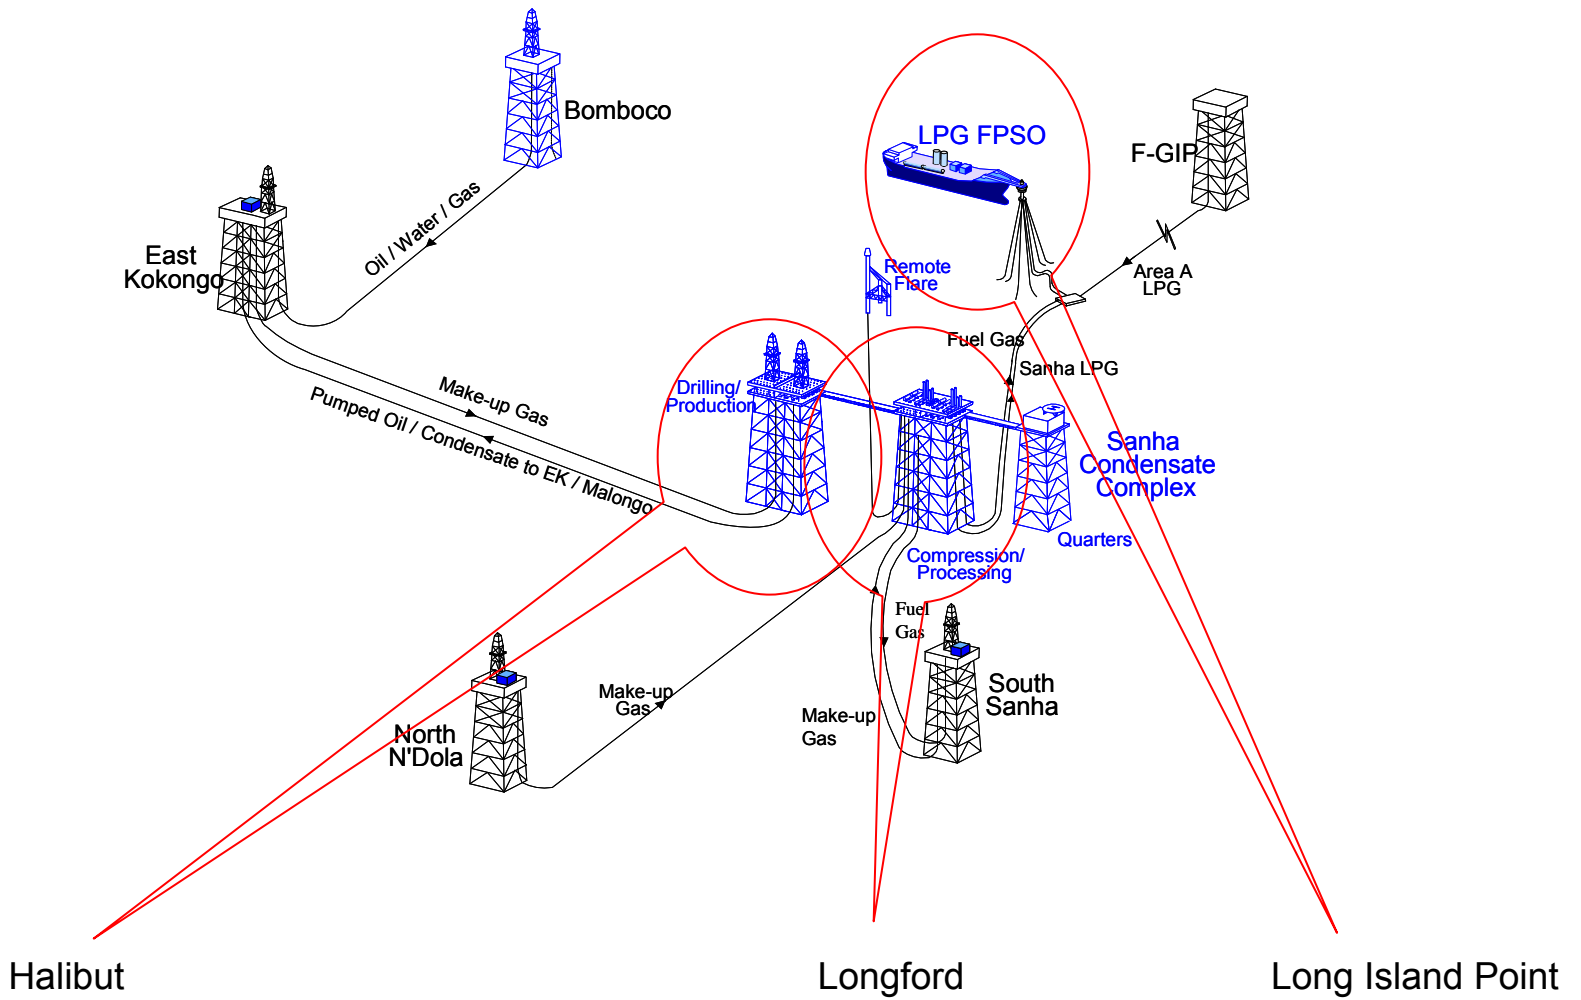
Bomboco

LPG FPSO

F-GIP

East Kokongo

Oil / Water / Gas

Remote Flare

Area A LPG

Fuel Gas

Sanha LPG

Make-up Gas

Pumped Oil / Condensate to EK / Malongo

Drilling/ Production

Sanha Condensate Complex

Quarters

Compression/ Processing

Fuel Gas

South Sanha

Make-up Gas

Make-up Gas

North N'Dola

Halibut

Longford

Long Island Point